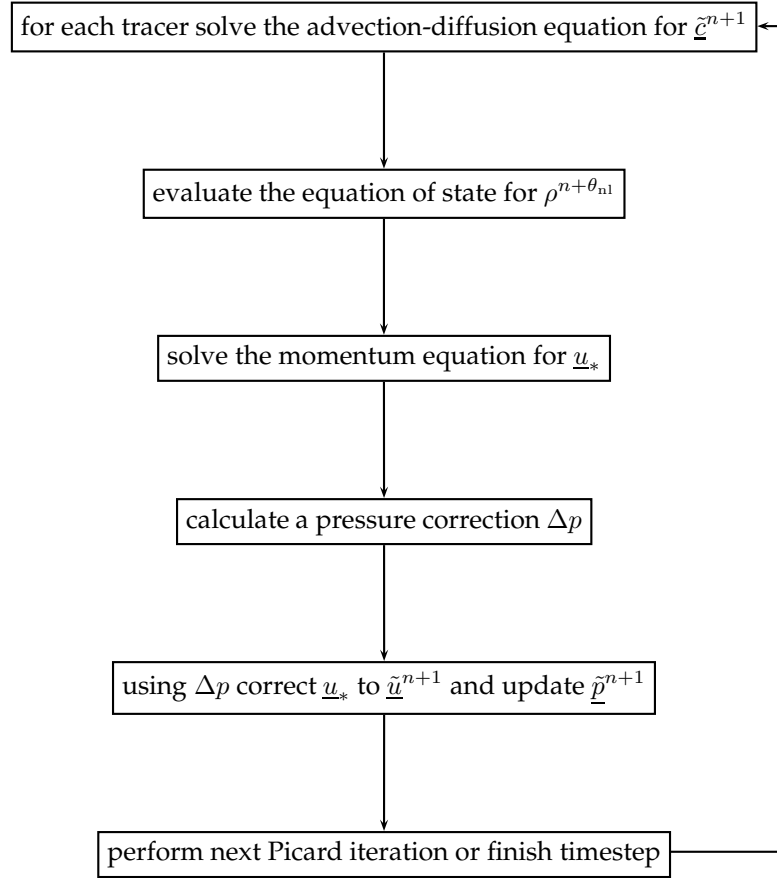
for each tracer solve the advection-diffusion equation for $\underline{\tilde{c}}^{n+1}$

evaluate the equation of state for $\rho^{n+\theta_{\text{nl}}}$

solve the momentum equation for $\underline{u}_*$

calculate a pressure correction $\Delta p$

using $\Delta p$ correct $\underline{u}_*$ to $\underline{\tilde{u}}^{n+1}$ and update $\underline{\tilde{p}}^{n+1}$

perform next Picard iteration or finish timestep